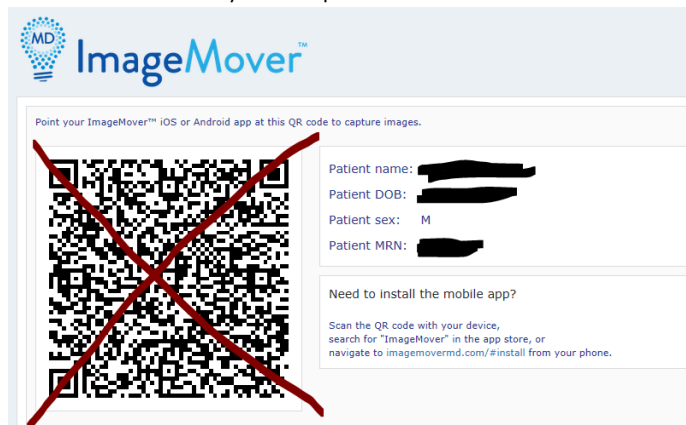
MD ImageMover™

Point your ImageMover™ iOS or Android app at this QR code to capture images.

Patient name: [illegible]
Patient DOB: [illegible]
Patient sex: M
Patient MRN: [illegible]

Need to install the mobile app?

Scan the QR code with your device, search for "ImageMover" in the app store, or navigate to imagemovermd.com/#install from your phone.